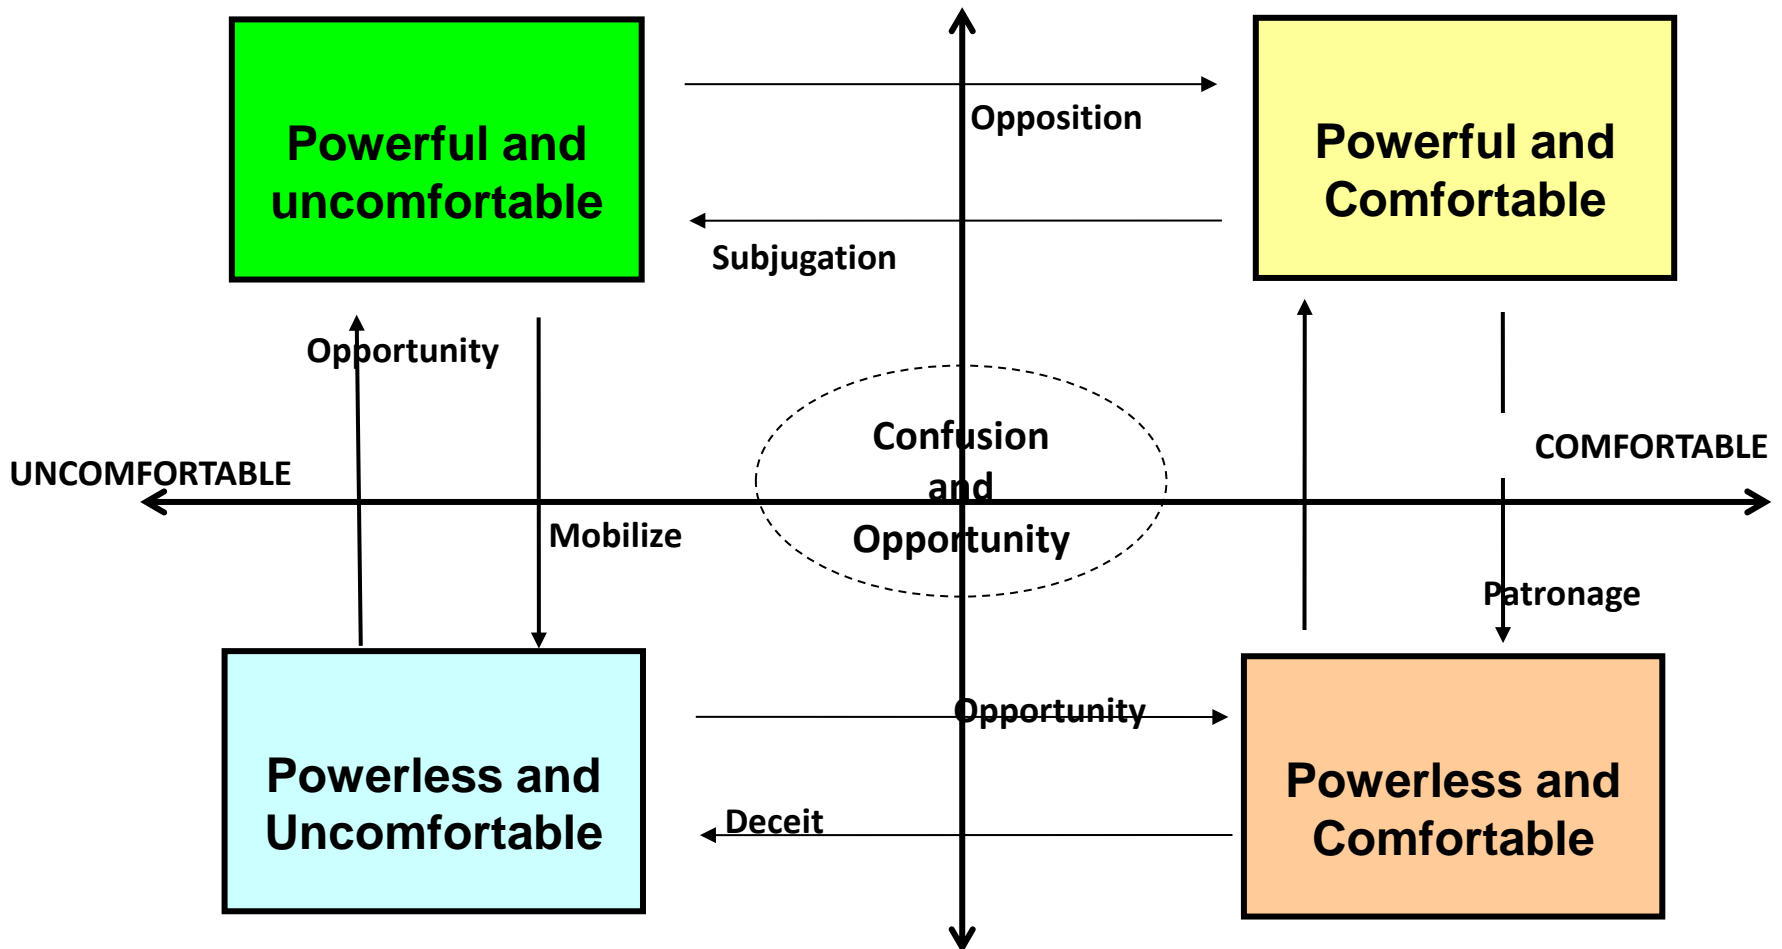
Powerful and uncomfortable

Opposition

Powerful and Comfortable

Subjugation

Opportunity

Confusion and Opportunity

UNCOMFORTABLE

COMFORTABLE

Mobilize

Patronage

Opportunity

Powerless and Uncomfortable

Deceit

Powerless and Comfortable